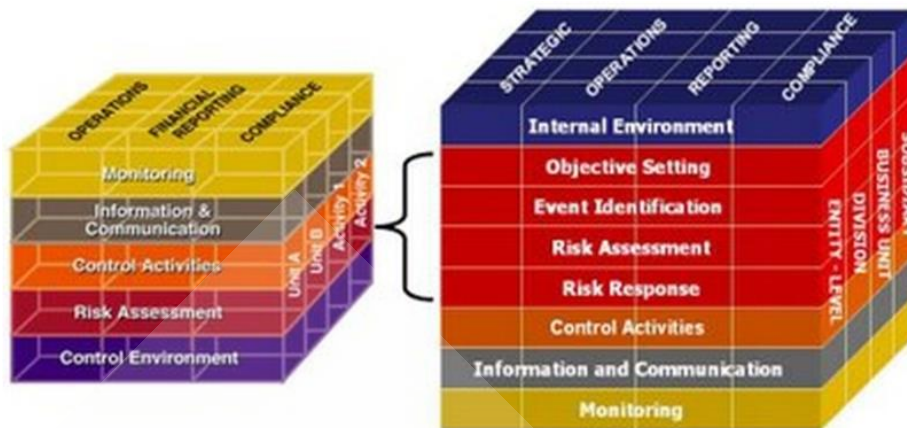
OPERATIONS

FINANCIAL REPORTING

COMPLIANCE

Monitoring

Information & Communication

Control Activities

Risk Assessment

Control Environment

Unit A

Unit B

Activity 1

Activity 2

STRATEGIC

OPERATIONS

REPORTING

COMPLIANCE

Internal Environment

Objective Setting

Event Identification

Risk Assessment

Risk Response

Control Activities

Information and Communication

Monitoring

ENTITY - LEVEL

DIVISION

BUSINESS UNIT

SUBSIDIARY